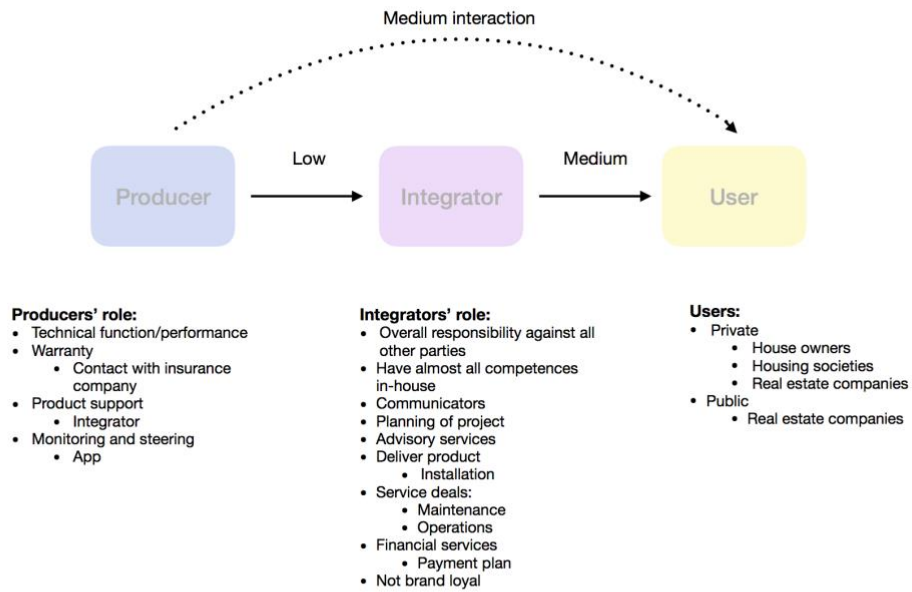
Medium interaction

Producer

Low

Integrator

Medium

User

**Producers' role:**
- Technical function/performance
- Warranty
  - Contact with insurance company
- Product support
  - Integrator
- Monitoring and steering
  - App

**Integrators' role:**
- Overall responsibility against all other parties
- Have almost all competences in-house
- Communicators
- Planning of project
- Advisory services
- Deliver product
  - Installation
- Service deals:
  - Maintenance
  - Operations
- Financial services
  - Payment plan
- Not brand loyal

**Users:**
- Private
  - House owners
  - Housing societies
  - Real estate companies
- Public
  - Real estate companies